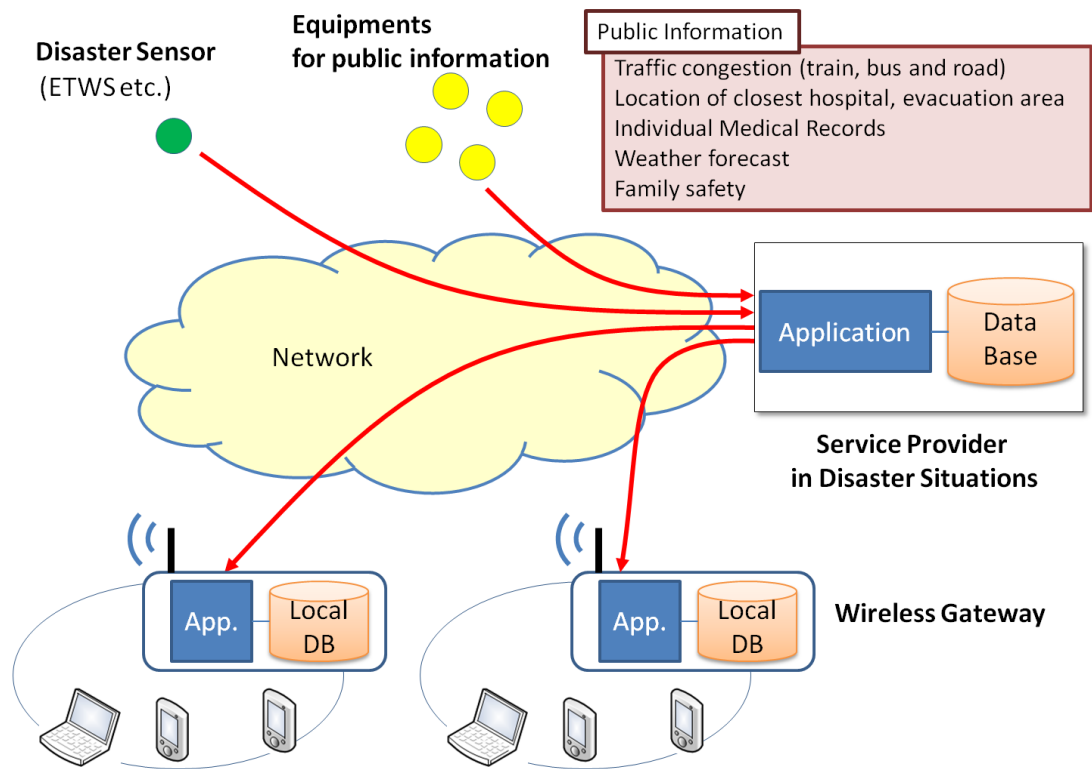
Disaster Sensor
(ETWS etc.)

Equipments
for public information

Public Information

Traffic congestion (train, bus and road)
Location of closest hospital, evacuation area
Individual Medical Records
Weather forecast
Family safety

Network

Application

Data Base

Service Provider
in Disaster Situations

App.

Local DB

App.

Local DB

Wireless Gateway